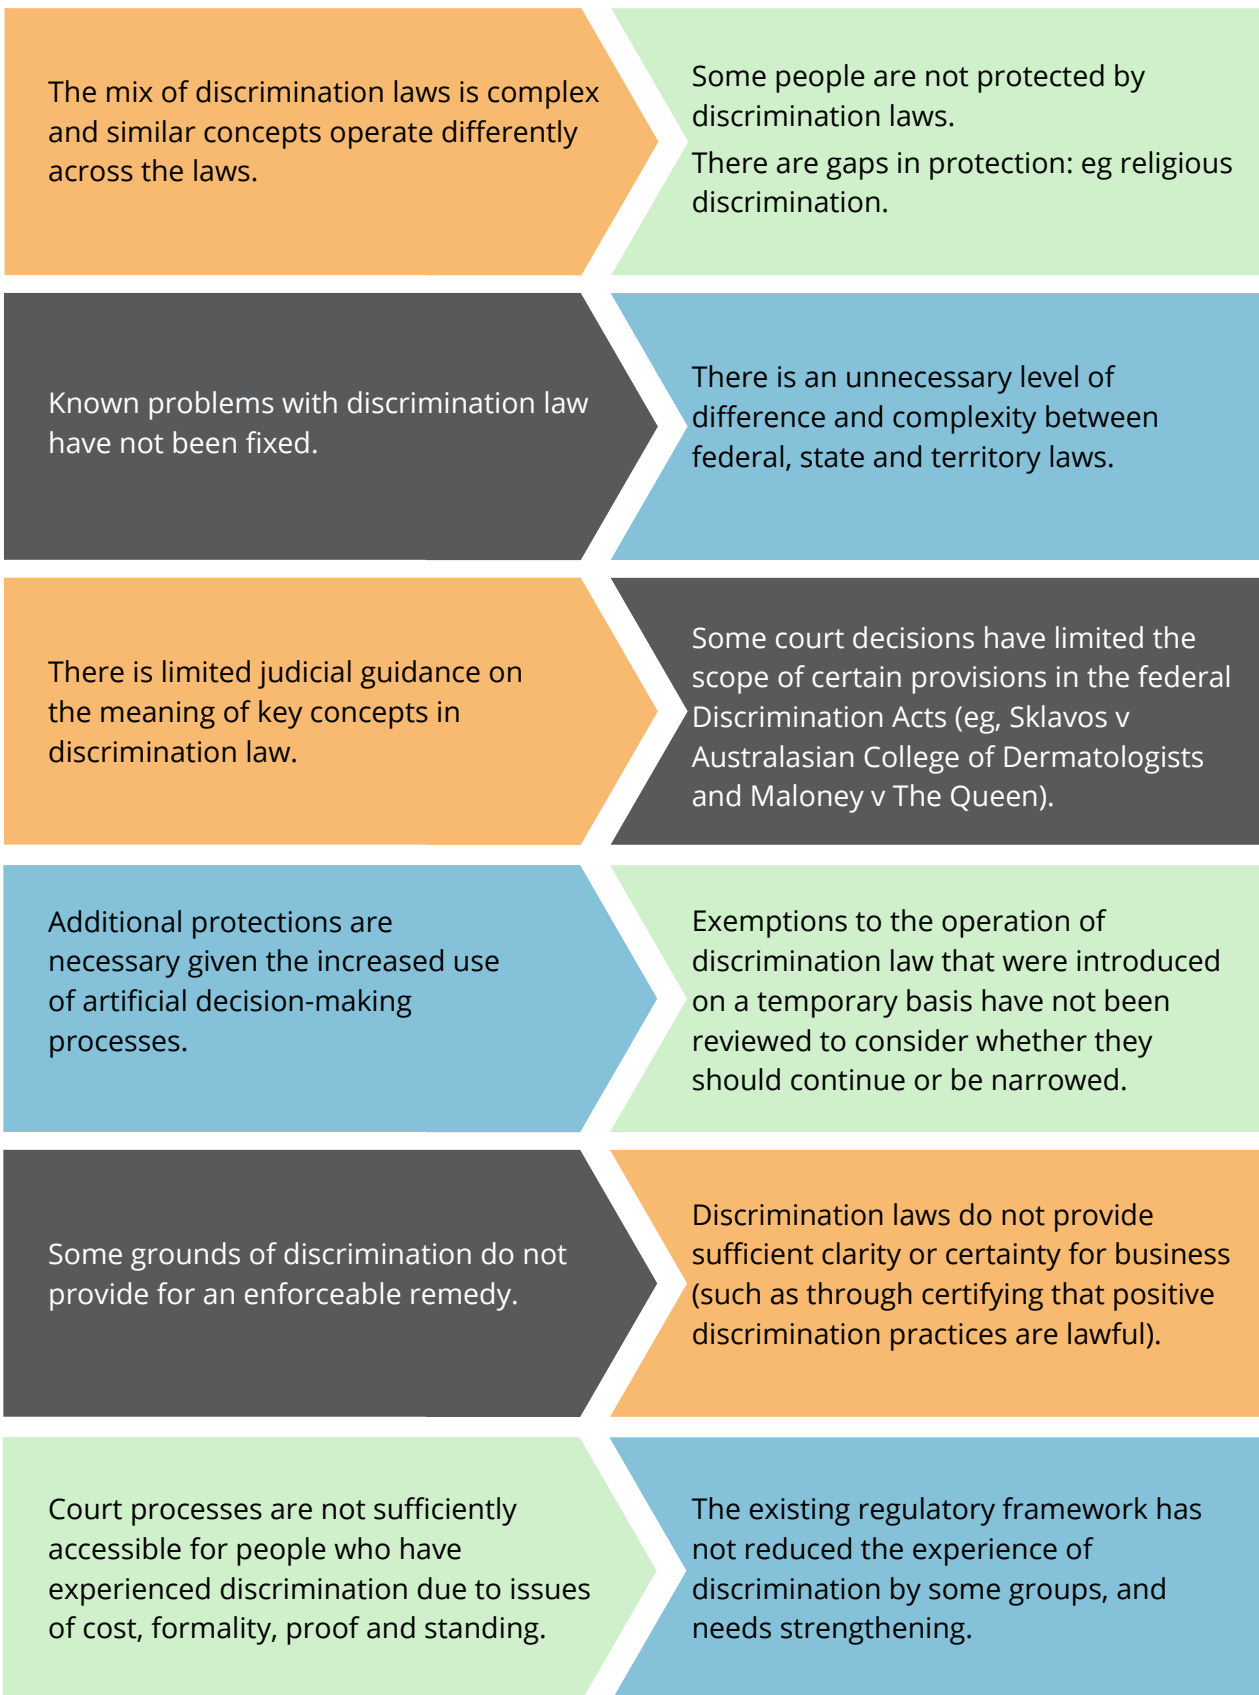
The mix of discrimination laws is complex and similar concepts operate differently across the laws.

Some people are not protected by discrimination laws.

There are gaps in protection: eg religious discrimination.

Known problems with discrimination law have not been fixed.

There is an unnecessary level of difference and complexity between federal, state and territory laws.

There is limited judicial guidance on the meaning of key concepts in discrimination law.

Some court decisions have limited the scope of certain provisions in the federal Discrimination Acts (eg, Sklavos v Australasian College of Dermatologists and Maloney v The Queen).

Additional protections are necessary given the increased use of artificial decision-making processes.

Exemptions to the operation of discrimination law that were introduced on a temporary basis have not been reviewed to consider whether they should continue or be narrowed.

Some grounds of discrimination do not provide for an enforceable remedy.

Discrimination laws do not provide sufficient clarity or certainty for business (such as through certifying that positive discrimination practices are lawful).

Court processes are not sufficiently accessible for people who have experienced discrimination due to issues of cost, formality, proof and standing.

The existing regulatory framework has not reduced the experience of discrimination by some groups, and needs strengthening.